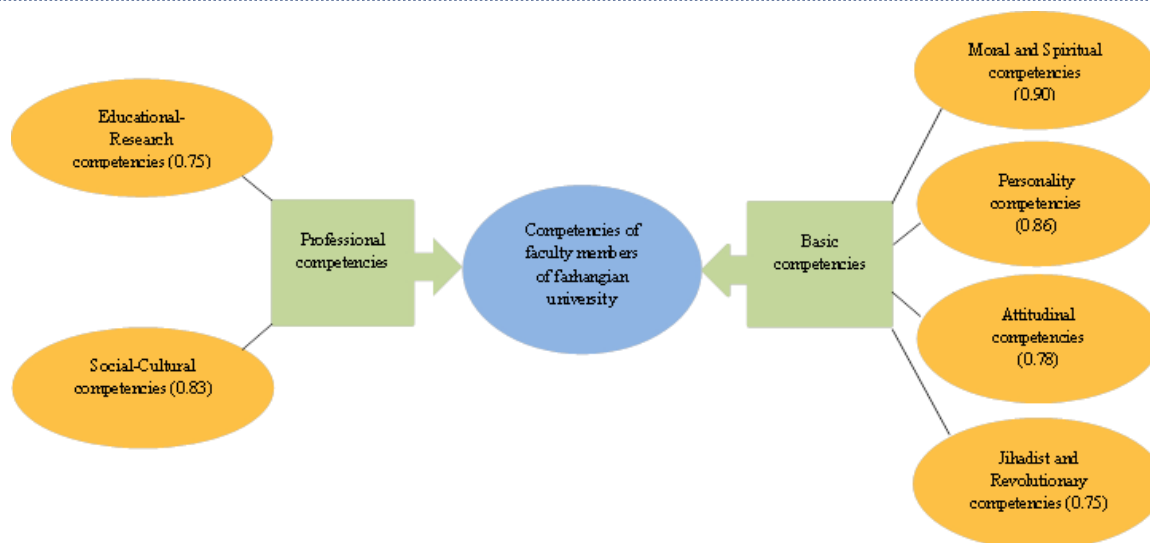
Educational-Research competencies (0.75)

Social-Cultural competencies (0.83)

Professional competencies

Competencies of faculty members of farhangian university

Basic competencies

Moral and Spiritual competencies (0.90)

Personality competencies (0.86)

Attitudinal competencies (0.78)

Jihadist and Revolutionary competencies (0.75)